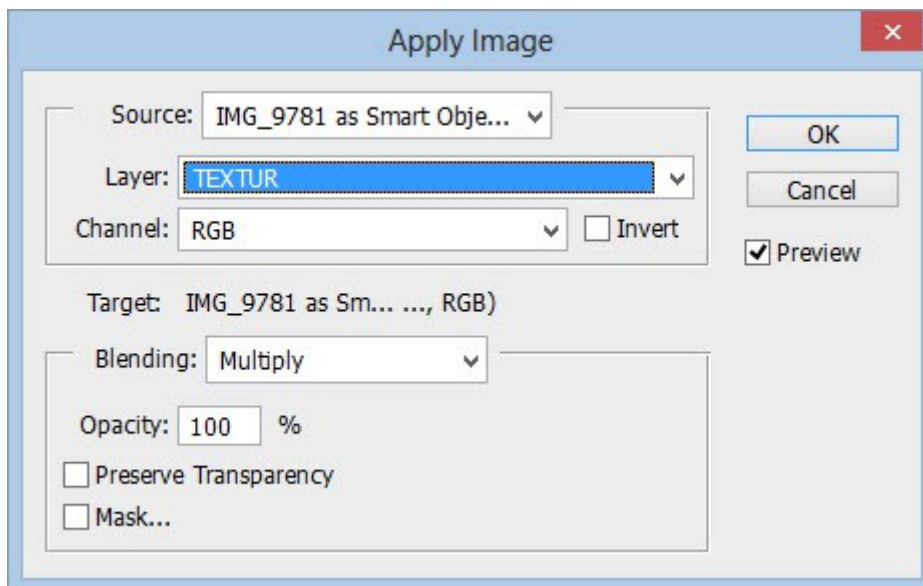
Apply Image

Source: IMG_9781 as Smart Obje...

Layer: TEXTUR

Channel: RGB

Invert

OK

Cancel

Preview

Target: IMG_9781 as Sm... ..., RGB)

Blending: Multiply

Opacity: 100 %

Preserve Transparency

Mask...